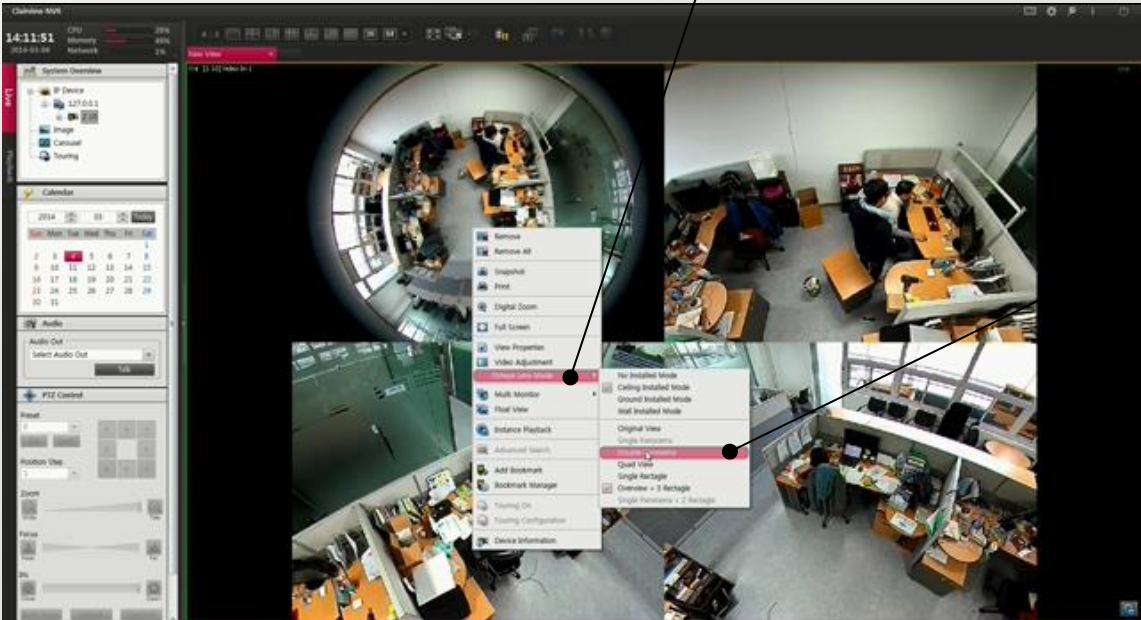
Clairvoiew NVR

14:11:51
2014-03-04

CPU 28%
Memory 46%
Network 1%

New View

Live
Playback

System Overview
IP Device
127.0.0.1
Image
Carousel
Touring

Calendar
2014 03 Today
Sun Mon Tue Wed Thu Fri Sat
1
2 3 4 5 6 7 8
9 10 11 12 13 14 15
16 17 18 19 20 21 22
23 24 25 26 27 28 29
30 31

Audio
Audio Out
Select Audio Out
Talk

PTZ Control
Preset
Position Step
Zoom
Focus
Iris

Remove
Remove All
Snapshot
Print
Digital Zoom
Full Screen
View Properties
Video Adjustment
Fisheye Lens Mode
Multi Monitor
Float View
Instance Playback
Advanced Search
Add Bookmark
Bookmark Manager
Touring On
Touring Configuration
Device Information

No Installed Mode
Ceiling Installed Mode
Ground Installed Mode
Wall Installed Mode
Original View
Single Panorama
Double Panorama
Quad View
Single Rectagle
Overview + 3 Rectagle
Single Panorama + 2 Rectagle